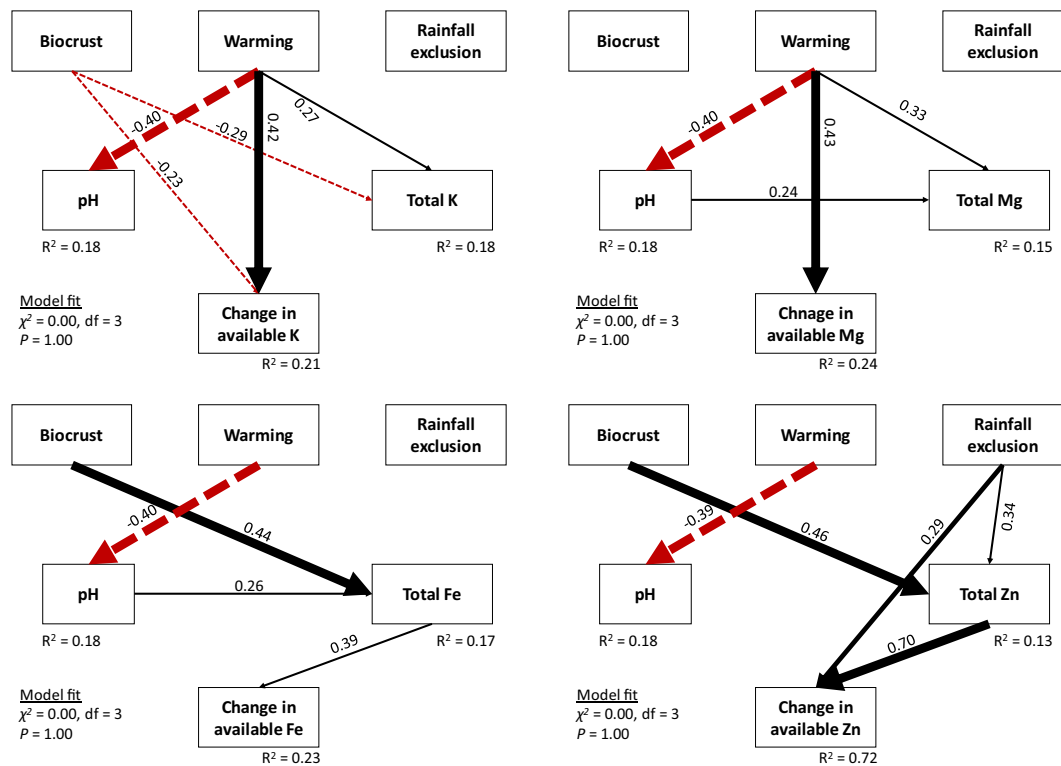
Biocrust

Warming

Rainfall exclusion

-0.40

-0.29

0.42

0.27

-0.23

pH

Total K

$R^2$ = 0.18

$R^2$ = 0.18

Model fit
$\chi^2$ = 0.00, df = 3
$P$ = 1.00

Change in available K

$R^2$ = 0.21

Biocrust

Warming

Rainfall exclusion

-0.40

0.43

0.33

pH

0.24

Total Mg

$R^2$ = 0.18

$R^2$ = 0.15

Model fit
$\chi^2$ = 0.00, df = 3
$P$ = 1.00

Chnage in available Mg

$R^2$ = 0.24

Biocrust

Warming

Rainfall exclusion

-0.40

0.44

pH

0.26

Total Fe

$R^2$ = 0.18

0.39

$R^2$ = 0.17

Model fit
$\chi^2$ = 0.00, df = 3
$P$ = 1.00

Change in available Fe

$R^2$ = 0.23

Biocrust

Warming

Rainfall exclusion

-0.39

0.46

0.29

0.34

pH

Total Zn

$R^2$ = 0.18

0.70

$R^2$ = 0.13

Model fit
$\chi^2$ = 0.00, df = 3
$P$ = 1.00

Change in available Zn

$R^2$ = 0.72